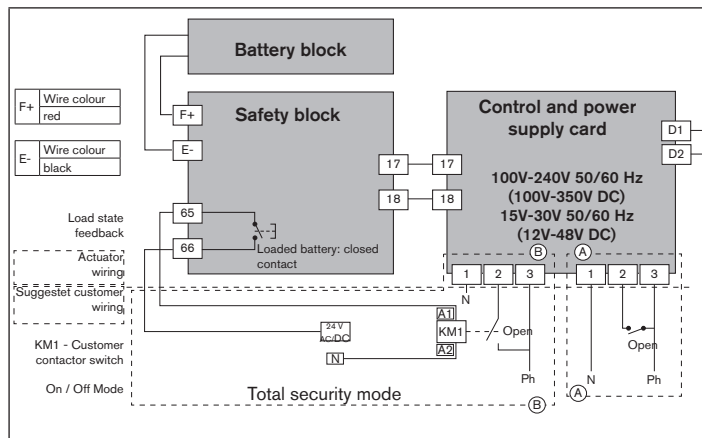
Battery block

F+ Wire colour red

E- Wire colour black

F+

E-

Safety block

Control and power supply card

D1

D2

17

17

18

18

100V-240V 50/60 Hz (100V-350V DC) 15V-30V 50/60 Hz (12V-48V DC)

Load state feedback

65

66

Loaded battery: closed contact

Actuator wiring

Suggestet customer wiring

B

A

1 2 3

1 2 3

N

A1

KM1

Open

Open

24 V AC/DC

A2

N

KM1 - Customer contactor switch

On / Off Mode

Total security mode

B

A

N

Ph

Ph